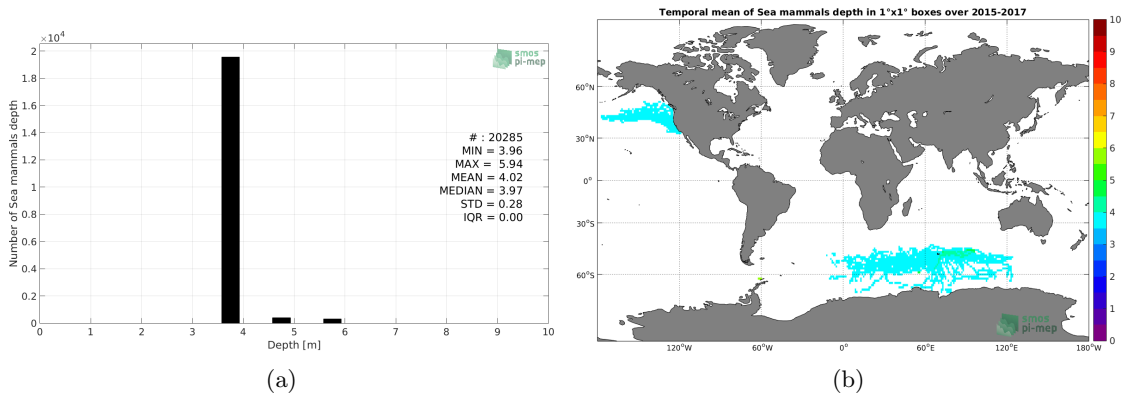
$\times10^4$

2

1.8

1.6

1.4

1.2

1

0.8

0.6

0.4

0.2

0

Number of Sea mammals depth

smos pi-mep

# : 20285
MIN = 3.96
MAX = 5.94
MEAN = 4.02
MEDIAN = 3.97
STD = 0.28
IQR = 0.00

0 1 2 3 4 5 6 7 8 9 10

Depth [m]

(a)

Temporal mean of Sea mammals depth in 1°x1° boxes over 2015-2017

60°N

30°N

0°

30°S

60°S

120°W 60°W 0° 60°E 120°E 180°W

smos pi-mep

10 9 8 7 6 5 4 3 2 1 0

(b)